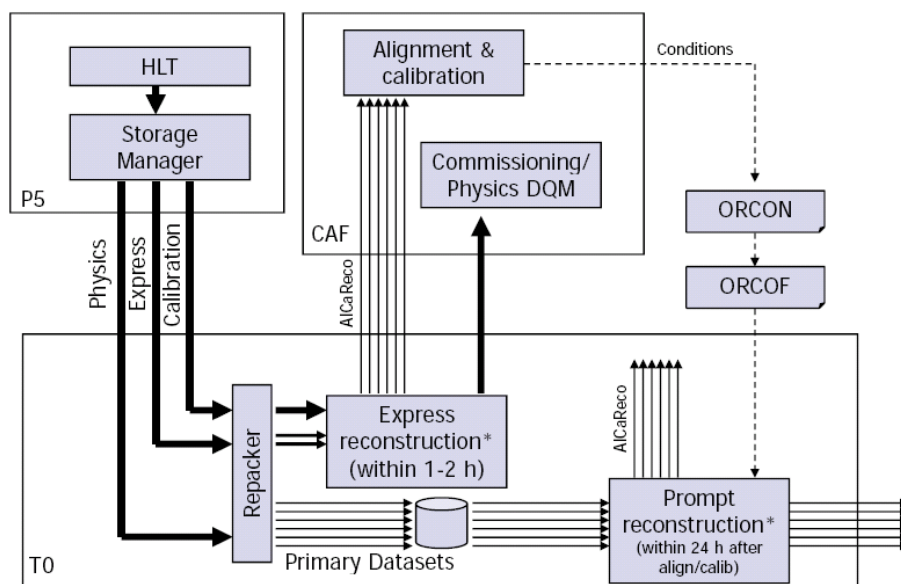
HLT

Storage Manager

P5

Alignment & calibration

Conditions

Commissioning/ Physics DQM

CAF

ORCON

ORCOF

Physics

Express

Calibration

AlCaReco

AlCaReco

Repacker

Express reconstruction* (within 1-2 h)

Prompt reconstruction* (within 24 h after align/calib)

Primary Datasets

T0